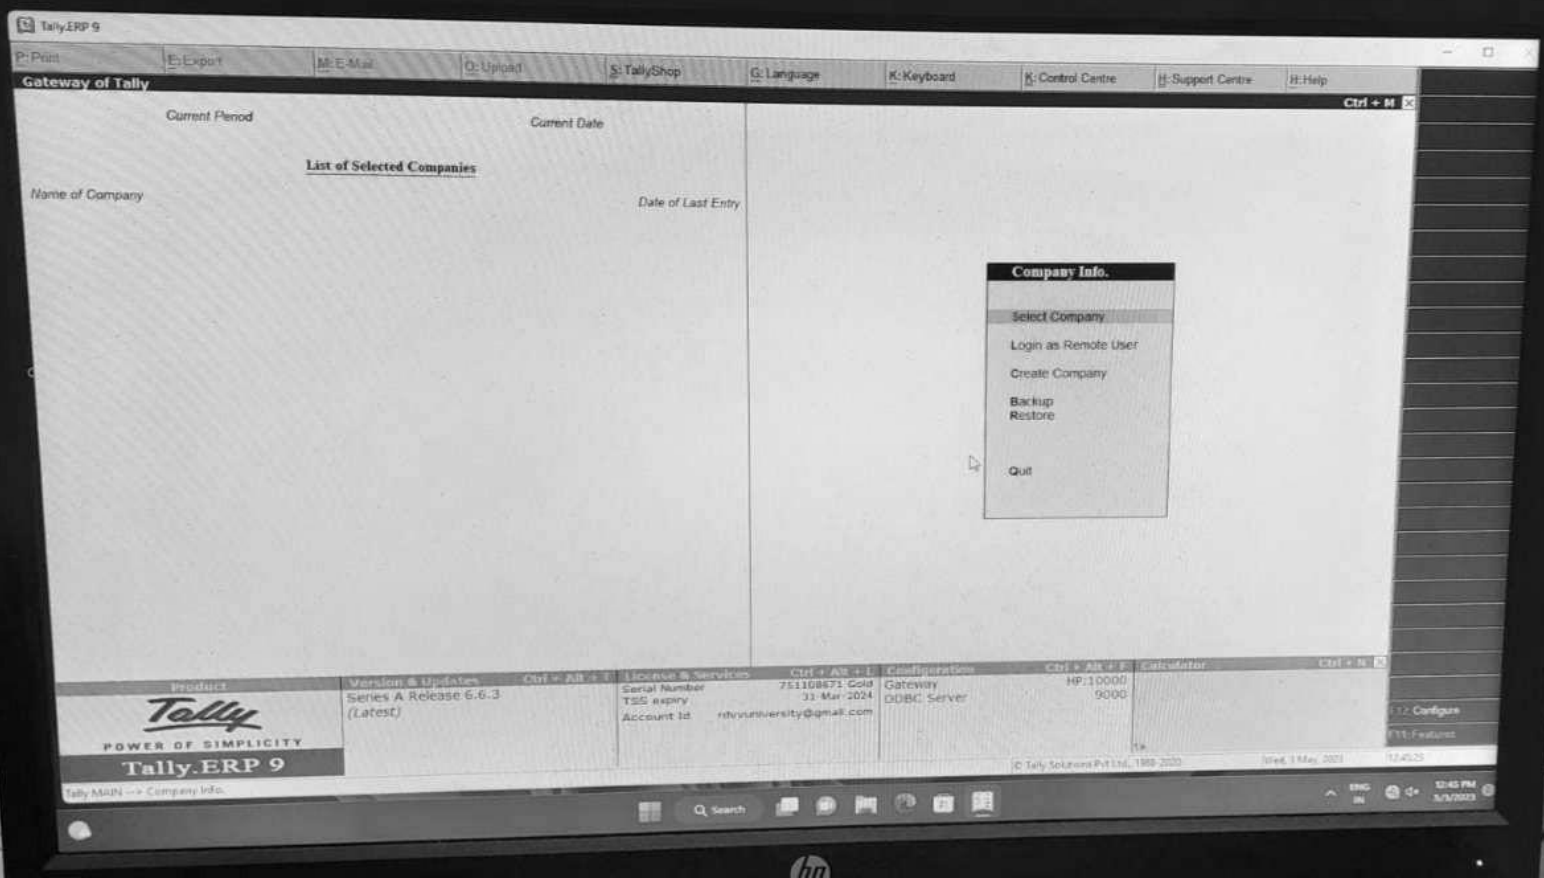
Tally.ERP 9

P: Print | E: Export | M: E-Mail | O: Upload | S: TallyShop | G: Language | K: Keyboard | K: Control Centre | H: Support Centre | H: Help

Gateway of Tally

Ctrl + M

Current Period

Current Date

List of Selected Companies

Name of Company

Date of Last Entry

Company Info.

Select Company
Login as Remote User
Create Company
Backup
Restore

Quit

Product

Tally
POWER OF SIMPLICITY
Tally.ERP 9

Version & Updates Ctrl + Alt + T
Series A Release 6.6.3
(Latest)

License & Services Ctrl + Alt + L
Serial Number 751108671 Gold
TSS expiry 31-Mar-2024
Account Id rdvvuniversity@gmail.com

Configuration Ctrl + Alt + F
Gateway HP:10000
ODBC Server 9000

Calculator Ctrl + N

F12: Configure
F11: Features

© Tally Solutions Pvt Ltd., 1988-2020

Wed, 3 May, 2023

Tally MAIN --> Company Info.

Search

ENG IN

12:45 PM 5/3/2023

hp